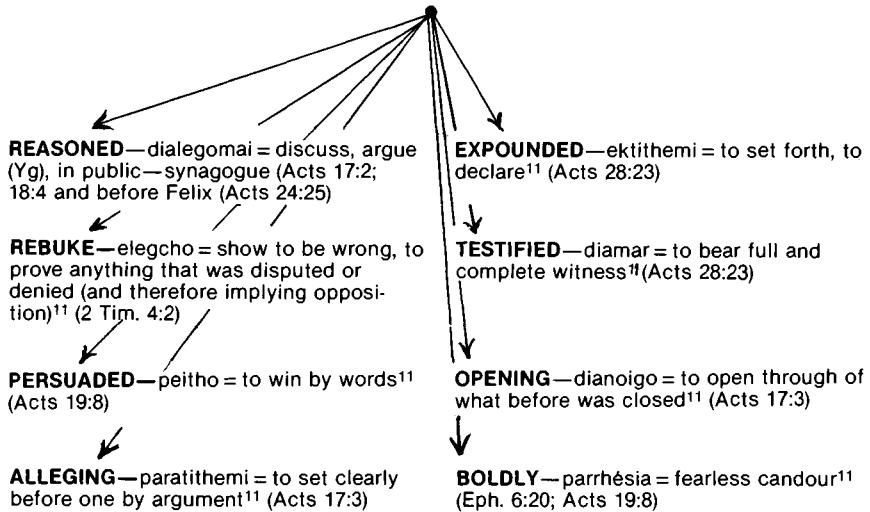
**REASONED**—dialegomai = discuss, argue (Yg), in public—synagogue (Acts 17:2; 18:4 and before Felix (Acts 24:25)

**REBUKE**—elegcho = show to be wrong, to prove anything that was disputed or denied (and therefore implying opposition)$^{11}$ (2 Tim. 4:2)

**PERSUADED**—peitho = to win by words$^{11}$ (Acts 19:8)

**ALLEGING**—paratithemi = to set clearly before one by argument$^{11}$ (Acts 17:3)

**EXPOUNDED**—ektithemi = to set forth, to declare$^{11}$ (Acts 28:23)

**TESTIFIED**—diamar = to bear full and complete witness$^{11}$ (Acts 28:23)

**OPENING**—dianoigo = to open through of what before was closed$^{11}$ (Acts 17:3)

**BOLDLY**—parrhésia = fearless candour$^{11}$ (Eph. 6:20; Acts 19:8)